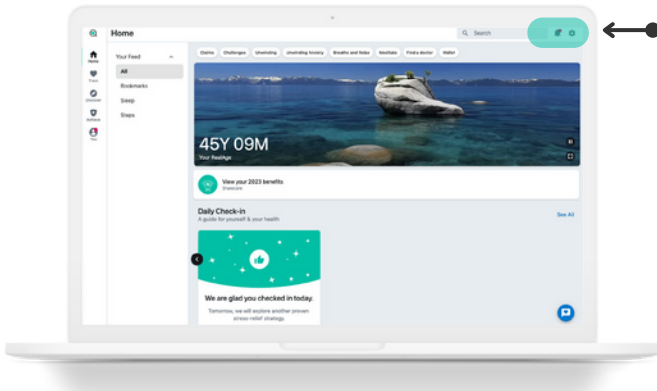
Home

Search

Home

Track

Discover

Rethink

You

Your Feed

All

Bookmarks

Sleep

Steps

Claims

Challenges

Unwinding

Unwinding history

Breathe and relax

NextGate

Find a doctor

Wallet

45Y 09M

Your RealAge

View your 2023 benefits

Sharecare

Daily Check-in

A guide for yourself & your health

See All

We are glad you checked in today.

Tomorrow, we will explore another proven stress relief strategy.